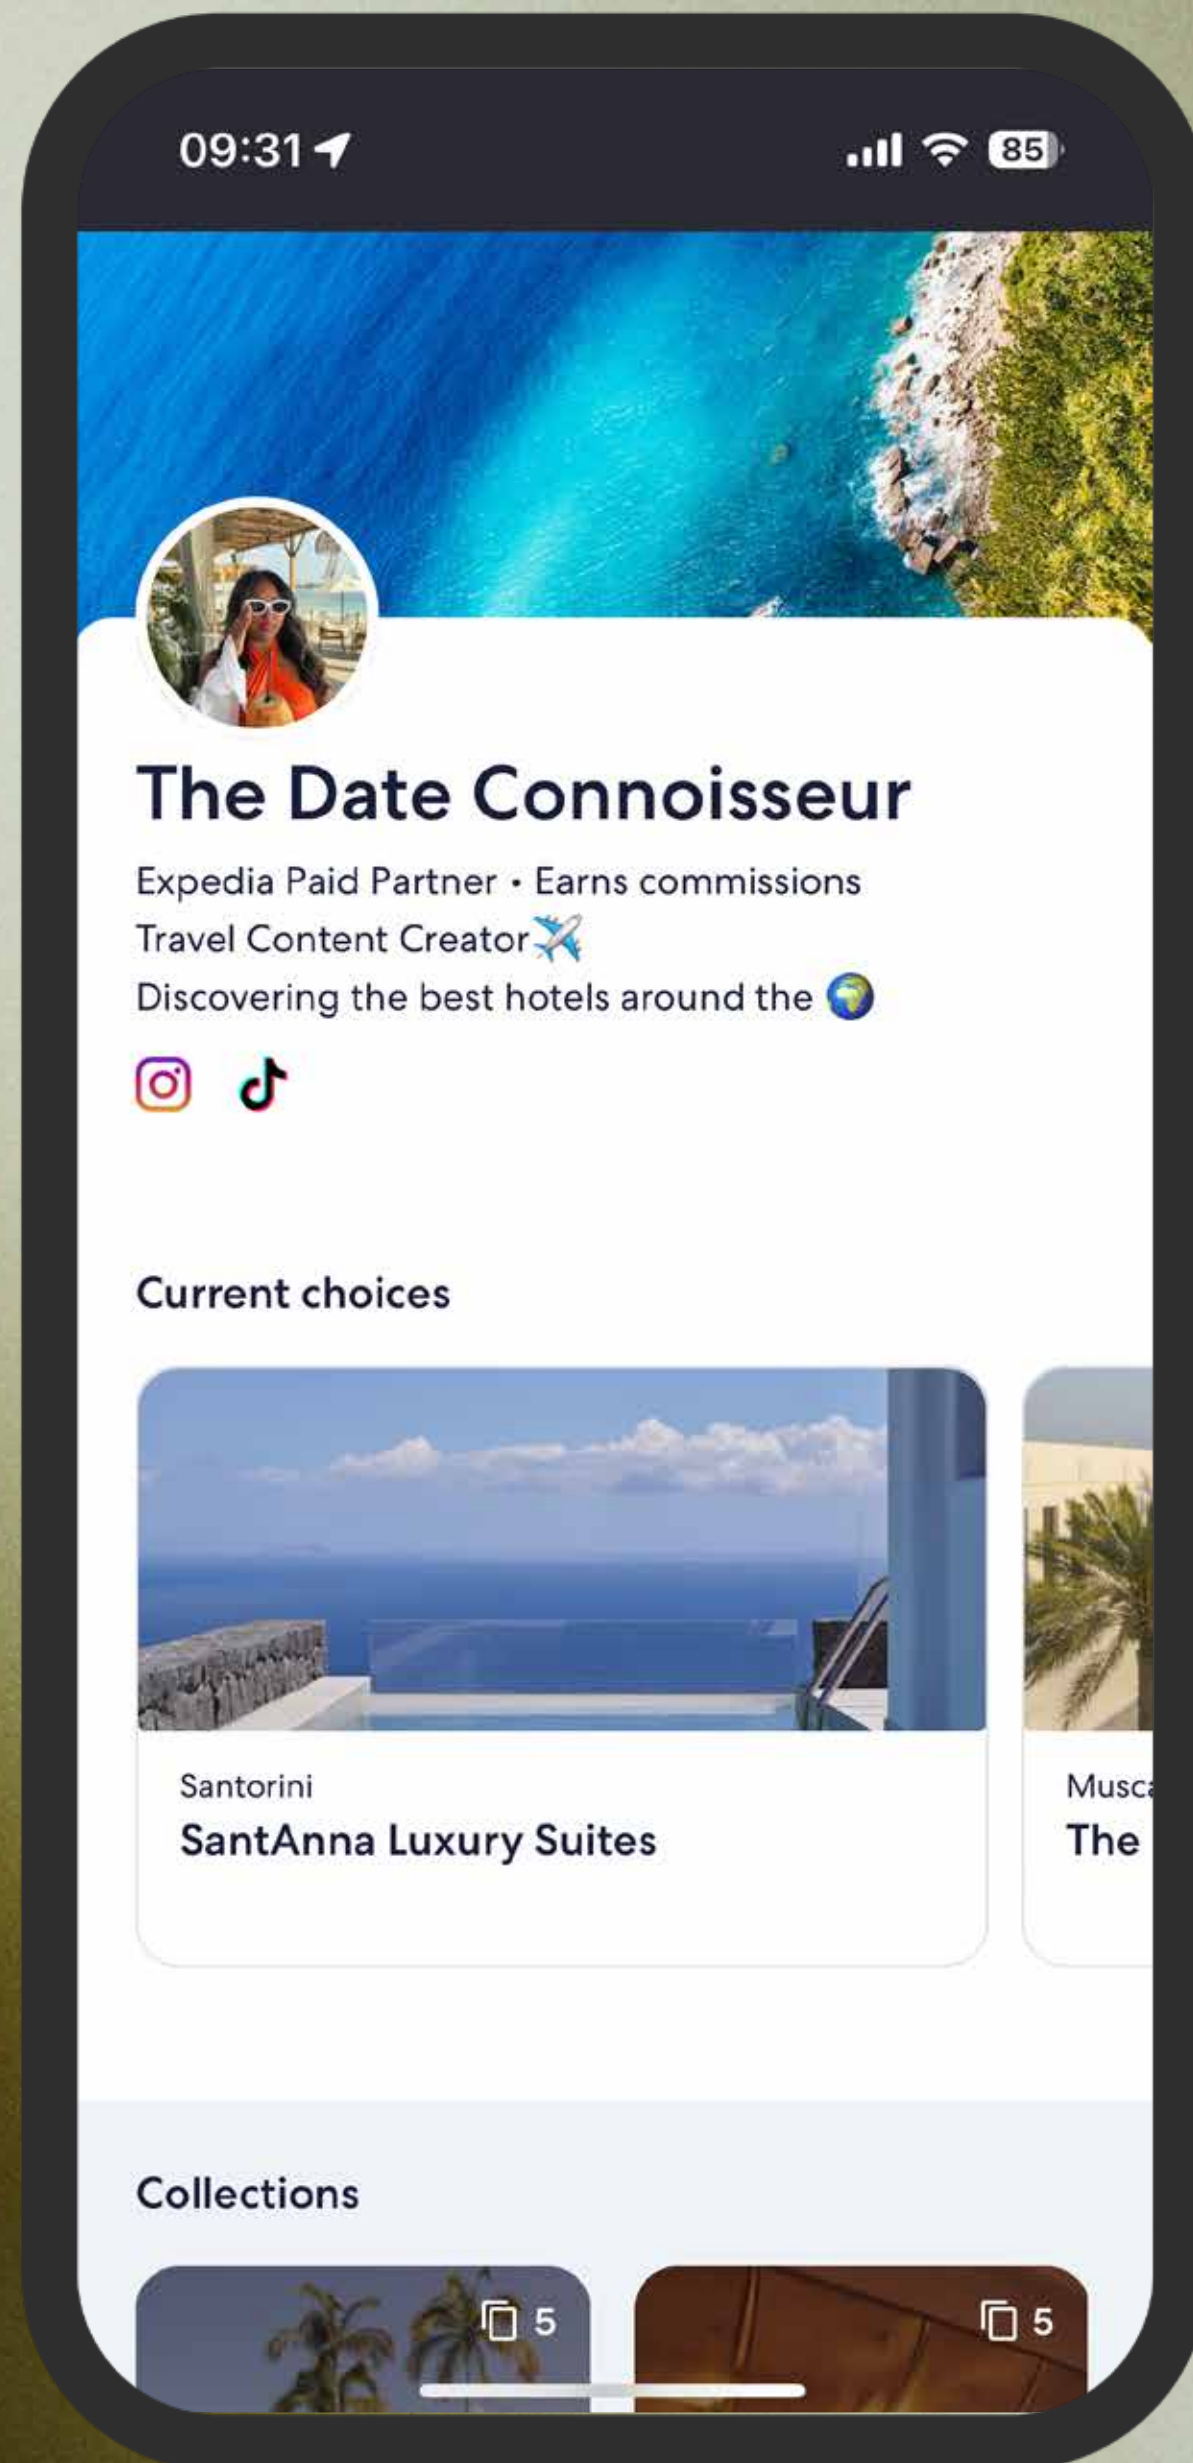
09:31

85

The Date Connoisseur

Expedia Paid Partner • Earns commissions
Travel Content Creator ✈️
Discovering the best hotels around the 🌍

Current choices

Santorini
SantAnna Luxury Suites

Musc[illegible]
The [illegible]

Collections

5

5